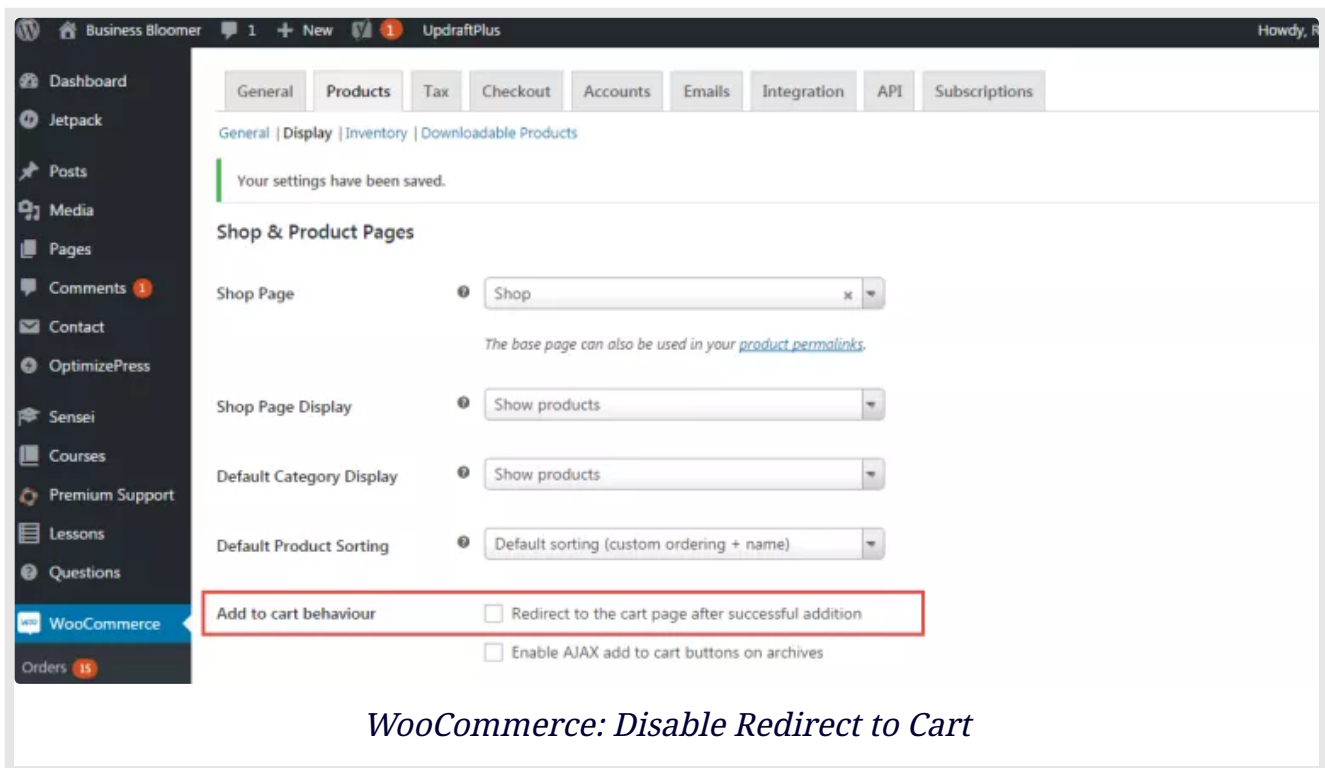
Business Bloomer 1 + New 1 UpdraftPlus Howdy, R

Dashboard
Jetpack
Posts
Media
Pages
Comments 1
Contact
OptimizePress
Sensei
Courses
Premium Support
Lessons
Questions
WooCommerce
Orders 15

General | Products | Tax | Checkout | Accounts | Emails | Integration | API | Subscriptions

General | Display | Inventory | Downloadable Products

Your settings have been saved.

Shop & Product Pages

Shop Page — Shop

The base page can also be used in your product permalinks.

Shop Page Display — Show products

Default Category Display — Show products

Default Product Sorting — Default sorting (custom ordering + name)

Add to cart behaviour — Redirect to the cart page after successful addition

Enable AJAX add to cart buttons on archives

WooCommerce: Disable Redirect to Cart